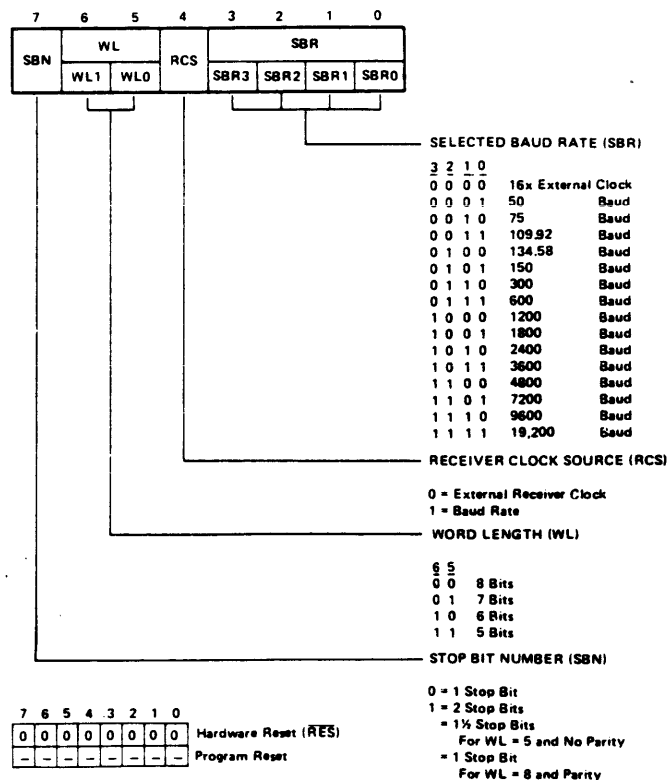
| 7 | 6 | 5 | 4 | 3 | 2 | 1 | 0 |
|---|---|---|---|---|---|---|---|
| SBN | WL | | RCS | SBR | | | |
| | WL1 | WL0 | | SBR3 | SBR2 | SBR1 | SBR0 |

SELECTED BAUD RATE (SBR)

| 3 | 2 | 1 | 0 | | |
|---|---|---|---|---|---|
| 0 | 0 | 0 | 0 | 16x External Clock | |
| 0 | 0 | 0 | 1 | 50 | Baud |
| 0 | 0 | 1 | 0 | 75 | Baud |
| 0 | 0 | 1 | 1 | 109.92 | Baud |
| 0 | 1 | 0 | 0 | 134.58 | Baud |
| 0 | 1 | 0 | 1 | 150 | Baud |
| 0 | 1 | 1 | 0 | 300 | Baud |
| 0 | 1 | 1 | 1 | 600 | Baud |
| 1 | 0 | 0 | 0 | 1200 | Baud |
| 1 | 0 | 0 | 1 | 1800 | Baud |
| 1 | 0 | 1 | 0 | 2400 | Baud |
| 1 | 0 | 1 | 1 | 3600 | Baud |
| 1 | 1 | 0 | 0 | 4800 | Baud |
| 1 | 1 | 0 | 1 | 7200 | Baud |
| 1 | 1 | 1 | 0 | 9600 | Baud |
| 1 | 1 | 1 | 1 | 19,200 | Baud |

RECEIVER CLOCK SOURCE (RCS)

0 = External Receiver Clock
1 = Baud Rate

WORD LENGTH (WL)

| 6 | 5 | |
|---|---|---|
| 0 | 0 | 8 Bits |
| 0 | 1 | 7 Bits |
| 1 | 0 | 6 Bits |
| 1 | 1 | 5 Bits |

STOP BIT NUMBER (SBN)

0 = 1 Stop Bit
1 = 2 Stop Bits
= 1½ Stop Bits
For WL = 5 and No Parity
= 1 Stop Bit
For WL = 8 and Parity

| 7 | 6 | 5 | 4 | 3 | 2 | 1 | 0 | |
|---|---|---|---|---|---|---|---|---|
| 0 | 0 | 0 | 0 | 0 | 0 | 0 | 0 | Hardware Reset ($\overline{RES}$) |
| - | - | - | - | - | - | - | - | Program Reset |